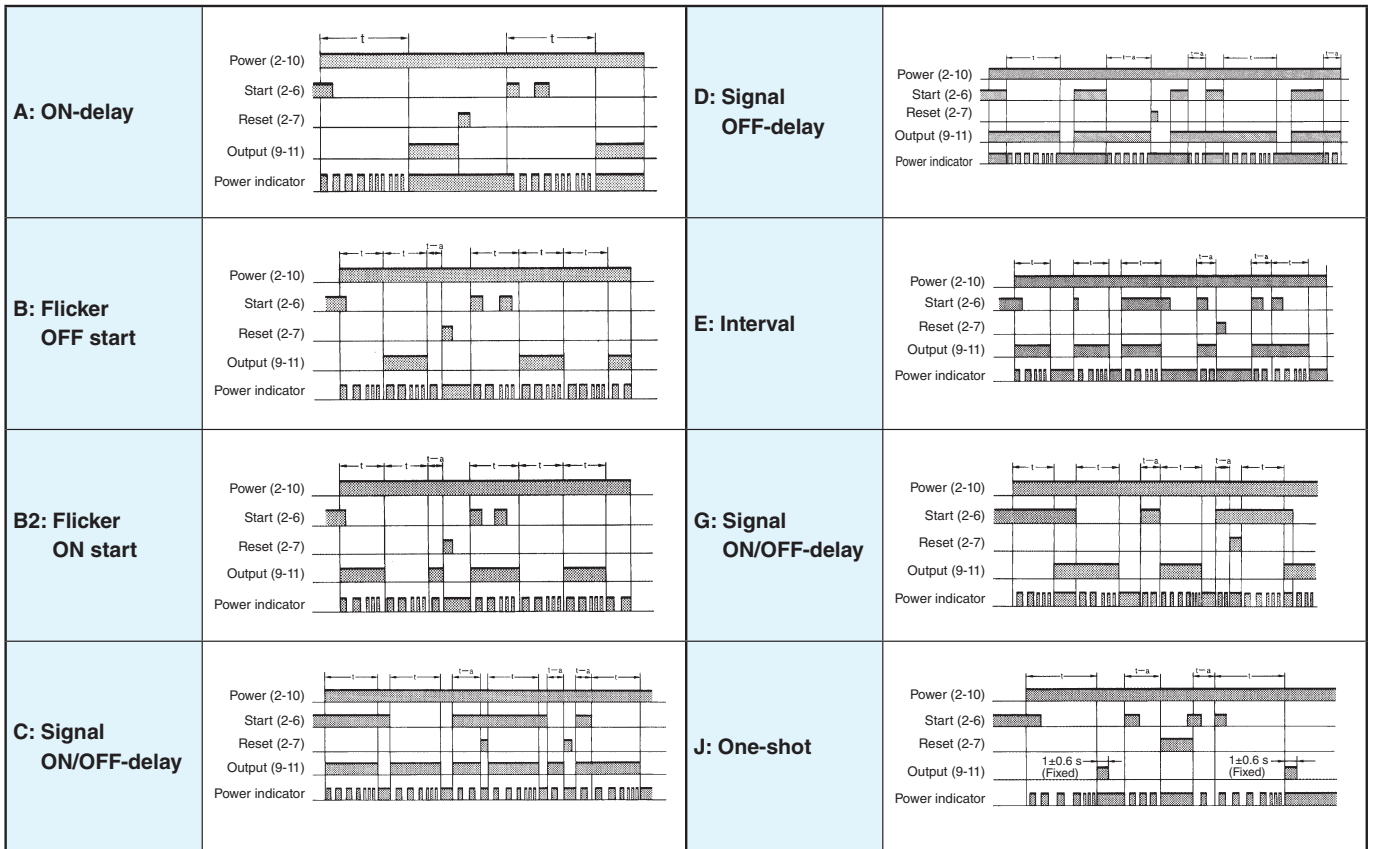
| | | | |
|---|---|---|---|
| A: ON-delay | t t Power (2-10) Start (2-6) Reset (2-7) Output (9-11) Power indicator | D: Signal OFF-delay | t t−a t−a t t−a Power (2-10) Start (2-6) Reset (2-7) Output (9-11) Power indicator |
| B: Flicker OFF start | t t t−a t t t Power (2-10) Start (2-6) Reset (2-7) Output (9-11) Power indicator | E: Interval | t t t t−a t−a t Power (2-10) Start (2-6) Reset (2-7) Output (9-11) Power indicator |
| B2: Flicker ON start | t t t−a t t t Power (2-10) Start (2-6) Reset (2-7) Output (9-11) Power indicator | G: Signal ON/OFF-delay | t t t−a t t−a t Power (2-10) Start (2-6) Reset (2-7) Output (9-11) Power indicator |
| C: Signal ON/OFF-delay | t t t−a t t−a t−a t Power (2-10) Start (2-6) Reset (2-7) Output (9-11) Power indicator | J: One-shot | t t−a t−a Power (2-10) Start (2-6) Reset (2-7) Output (9-11) 1±0.6 s (Fixed) 1±0.6 s (Fixed) Power indicator |